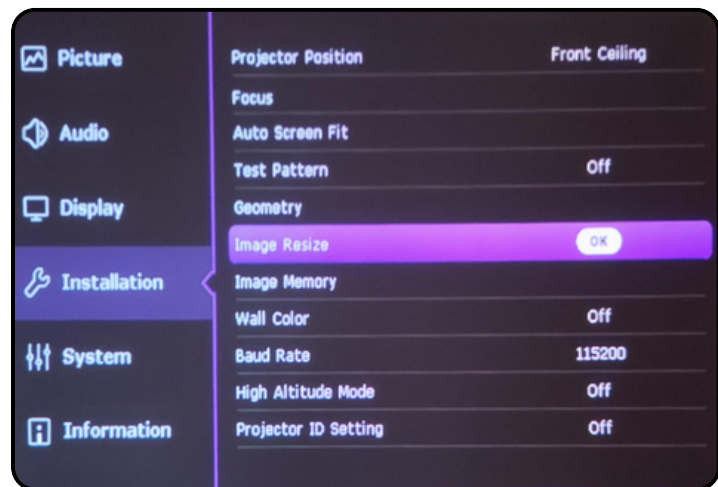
Picture
Audio
Display
Installation
System
Information

| | |
|---|---|
| Projector Position | Front Ceiling |
| Focus | |
| Auto Screen Fit | |
| Test Pattern | Off |
| Geometry | |
| Image Resize | OK |
| Image Memory | |
| Wall Color | Off |
| Baud Rate | 115200 |
| High Altitude Mode | Off |
| Projector ID Setting | Off |